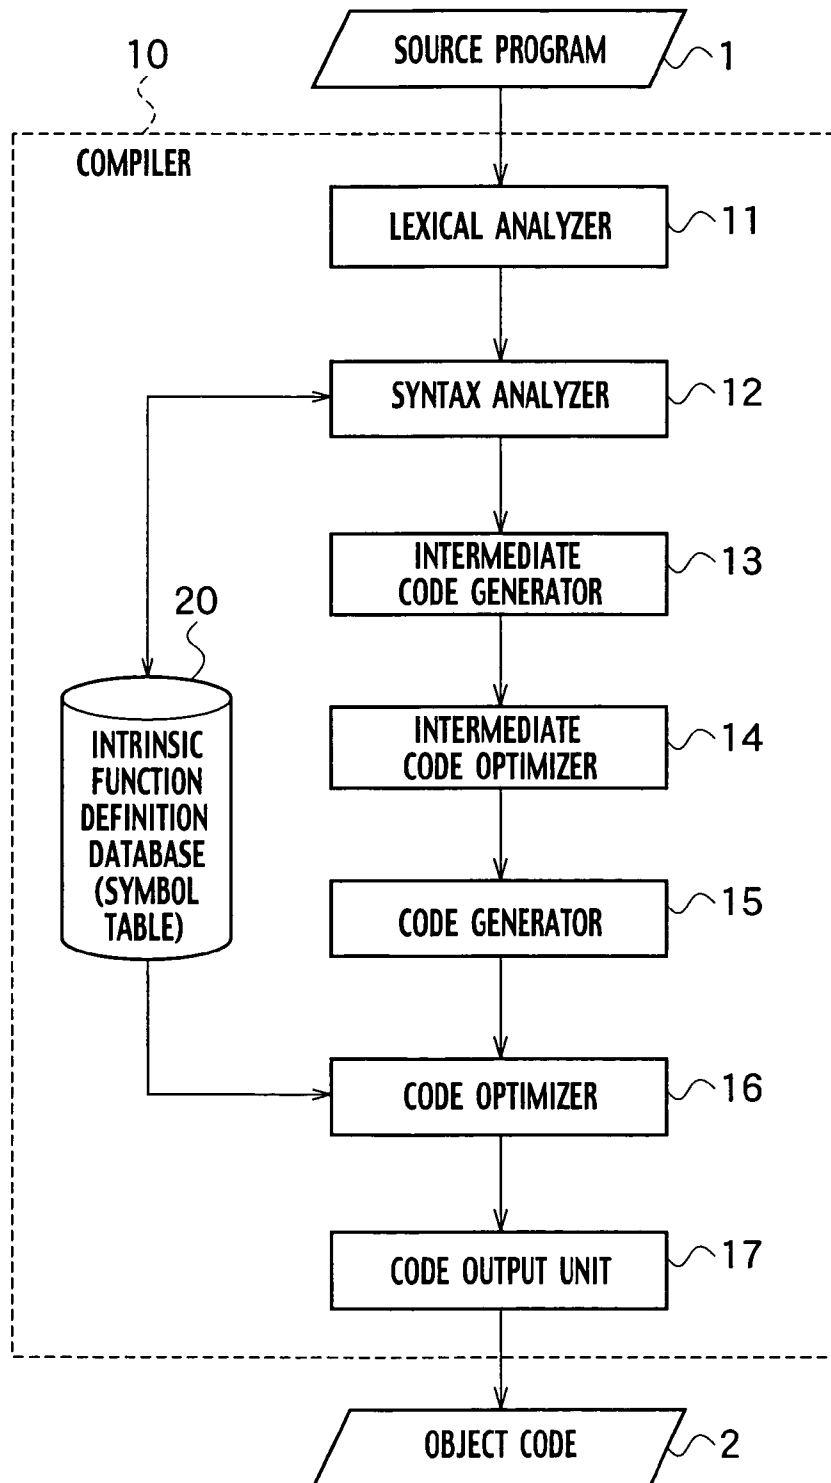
10

SOURCE PROGRAM
1

COMPILER

LEXICAL ANALYZER
11

SYNTAX ANALYZER
12

INTERMEDIATE CODE GENERATOR
13

20

INTRINSIC FUNCTION DEFINITION DATABASE (SYMBOL TABLE)

INTERMEDIATE CODE OPTIMIZER
14

CODE GENERATOR
15

CODE OPTIMIZER
16

CODE OUTPUT UNIT
17

OBJECT CODE
2